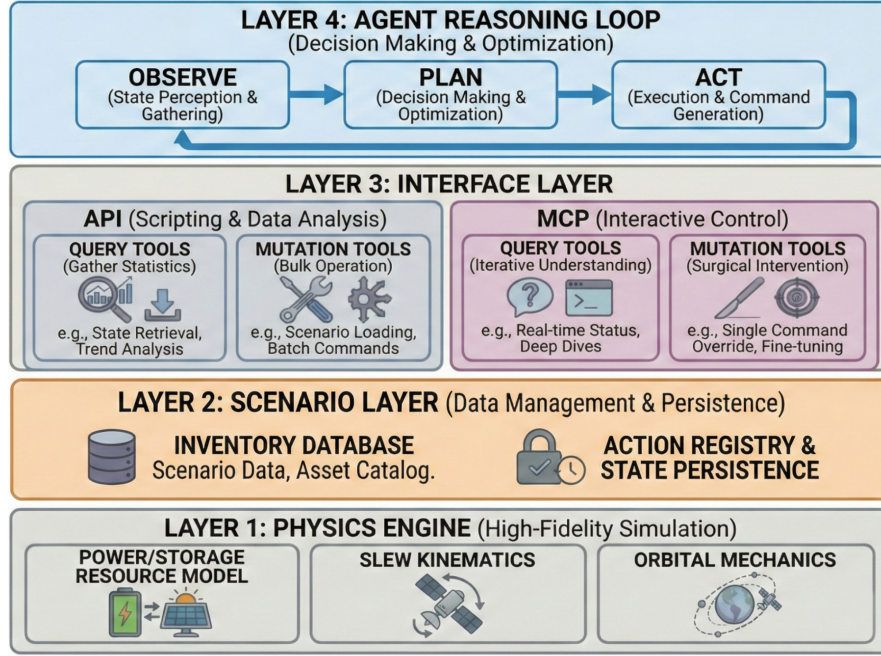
LAYER 4: AGENT REASONING LOOP
(Decision Making & Optimization)

OBSERVE
(State Perception & Gathering)

PLAN
(Decision Making & Optimization)

ACT
(Execution & Command Generation)

LAYER 3: INTERFACE LAYER

API (Scripting & Data Analysis)

QUERY TOOLS
(Gather Statistics)
e.g., State Retrieval, Trend Analysis

MUTATION TOOLS
(Bulk Operation)
e.g., Scenario Loading, Batch Commands

MCP (Interactive Control)

QUERY TOOLS
(Iterative Understanding)
e.g., Real-time Status, Deep Dives

MUTATION TOOLS
(Surgical Intervention)
e.g., Single Command Override, Fine-tuning

LAYER 2: SCENARIO LAYER (Data Management & Persistence)

INVENTORY DATABASE
Scenario Data, Asset Catalog.

ACTION REGISTRY & STATE PERSISTENCE

LAYER 1: PHYSICS ENGINE (High-Fidelity Simulation)

POWER/STORAGE RESOURCE MODEL

SLEW KINEMATICS

ORBITAL MECHANICS